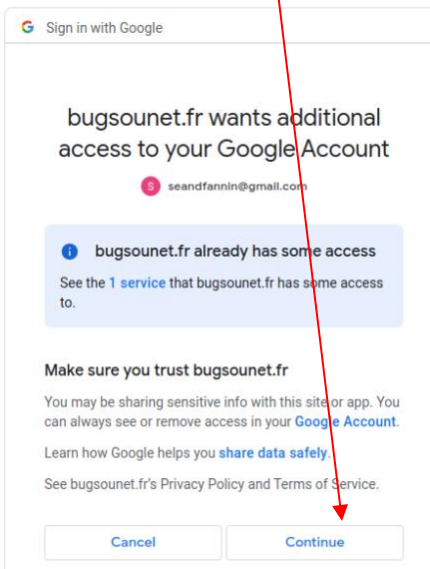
G Sign in with Google

bugsounet.fr wants additional access to your Google Account

S seandfannin@gmail.com

i bugsounet.fr already has some access

See the 1 service that bugsounet.fr has some access to.

Make sure you trust bugsounet.fr

You may be sharing sensitive info with this site or app. You can always see or remove access in your Google Account.

Learn how Google helps you share data safely.

See bugsounet.fr's Privacy Policy and Terms of Service.

Cancel

Continue